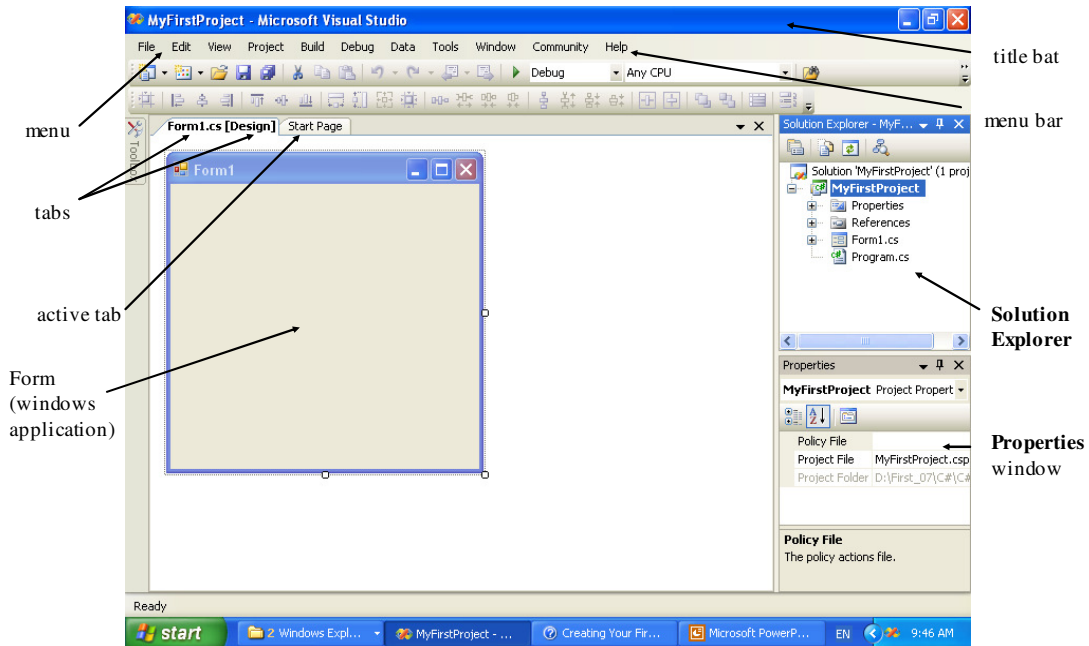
MyFirstProject - Microsoft Visual Studio

title bat

File Edit View Project Build Debug Data Tools Window Community Help

Debug Any CPU

menu bar

menu

Toolbox

Form1.cs [Design] Start Page

Solution Explorer - MyF...

Solution 'MyFirstProject' (1 proj

MyFirstProject

Properties

References

Form1.cs

Program.cs

Form1

tabs

active tab

Solution Explorer

Form (windows application)

Properties

MyFirstProject Project Propert

Policy File

Project File MyFirstProject.csp

Project Folder D:\First_07\C#\C#

Properties window

Policy File

The policy actions file.

Ready

start 2 Windows Expl... MyFirstProject - ... Creating Your Fir... Microsoft PowerP... EN 9:46 AM